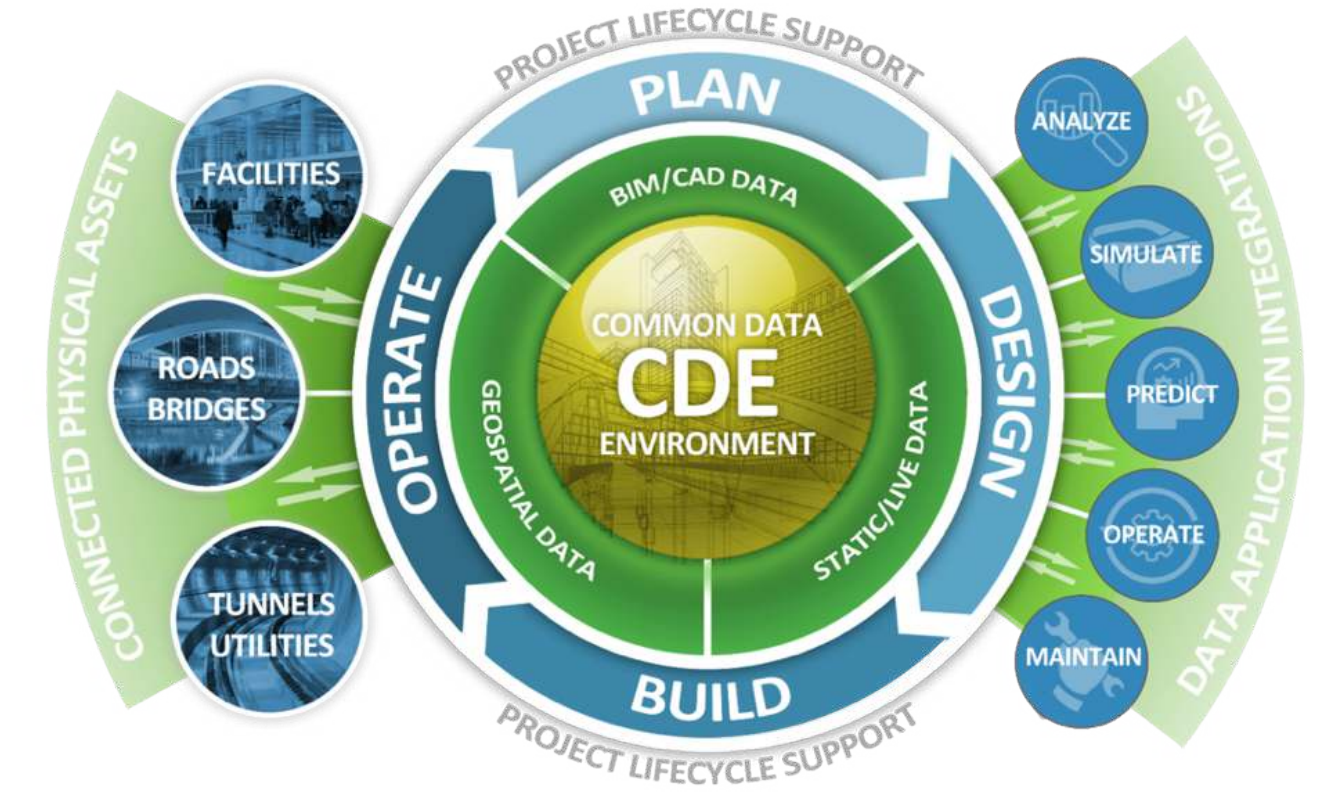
PROJECT LIFECYCLE SUPPORT

PLAN

CONNECTED PHYSICAL ASSETS

FACILITIES

ROADS BRIDGES

TUNNELS UTILITIES

OPERATE

BIM/CAD DATA

GEOSPATIAL DATA

COMMON DATA
CDE
ENVIRONMENT

STATIC/LIVE DATA

DESIGN

BUILD

PROJECT LIFECYCLE SUPPORT

ANALYZE

SIMULATE

PREDICT

OPERATE

MAINTAIN

DATA APPLICATION INTEGRATIONS